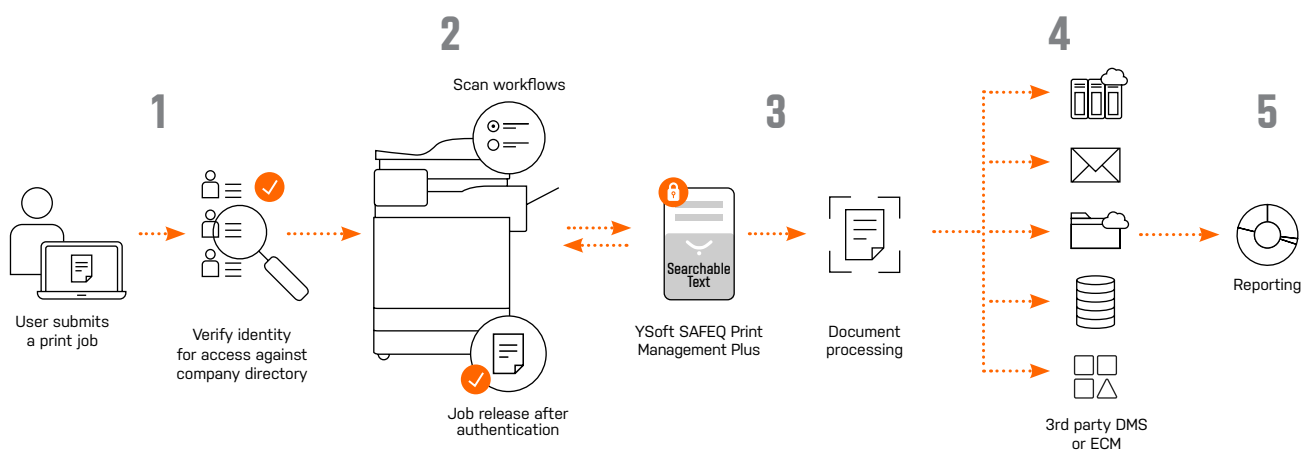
1

User submits a print job

Verify identity for access against company directory

2

Scan workflows

Job release after authentication

3

Searchable Text

YSoft SAFEQ Print Management Plus

Document processing

4

3rd party DMS or ECM

5

Reporting